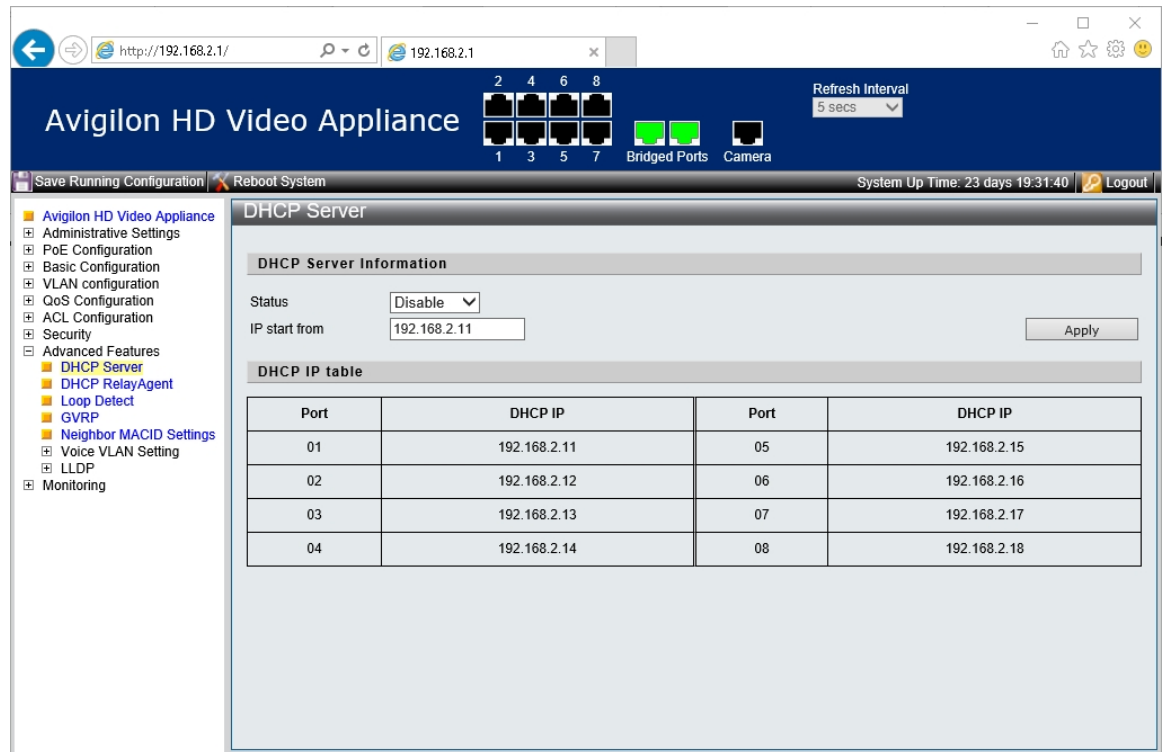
http://192.168.2.1/

192.168.2.1

Avigilon HD Video Appliance

2 4 6 8

1 3 5 7

Bridged Ports Camera

Refresh Interval
5 secs

Save Running Configuration Reboot System

System Up Time: 23 days 19:31:40 Logout

Avigilon HD Video Appliance
⊞ Administrative Settings
⊞ PoE Configuration
⊞ Basic Configuration
⊞ VLAN configuration
⊞ QoS Configuration
⊞ ACL Configuration
⊞ Security
⊟ Advanced Features
DHCP Server
DHCP RelayAgent
Loop Detect
GVRP
Neighbor MACID Settings
⊞ Voice VLAN Setting
⊞ LLDP
⊞ Monitoring

DHCP Server

DHCP Server Information

Status Disable
IP start from 192.168.2.11

Apply

DHCP IP table

| Port | DHCP IP | Port | DHCP IP |
|---|---|---|---|
| 01 | 192.168.2.11 | 05 | 192.168.2.15 |
| 02 | 192.168.2.12 | 06 | 192.168.2.16 |
| 03 | 192.168.2.13 | 07 | 192.168.2.17 |
| 04 | 192.168.2.14 | 08 | 192.168.2.18 |